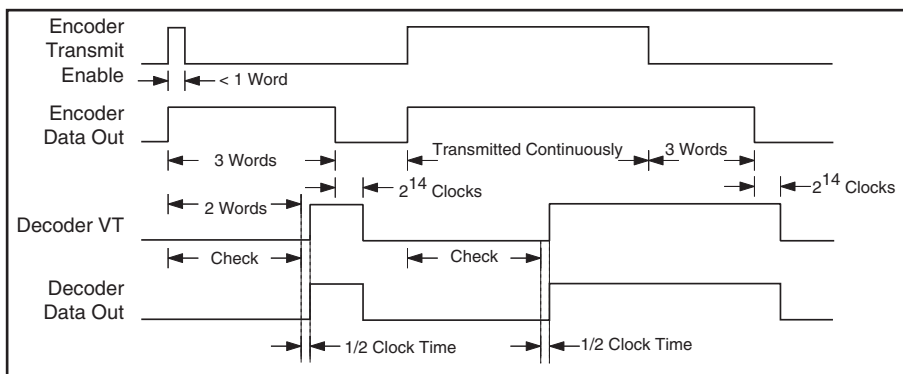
Encoder Transmit Enable

< 1 Word

Encoder Data Out

3 Words

Transmitted Continuously

3 Words

$2^{14}$ Clocks

$2^{14}$ Clocks

2 Words

Decoder VT

Check

Check

Decoder Data Out

1/2 Clock Time

1/2 Clock Time